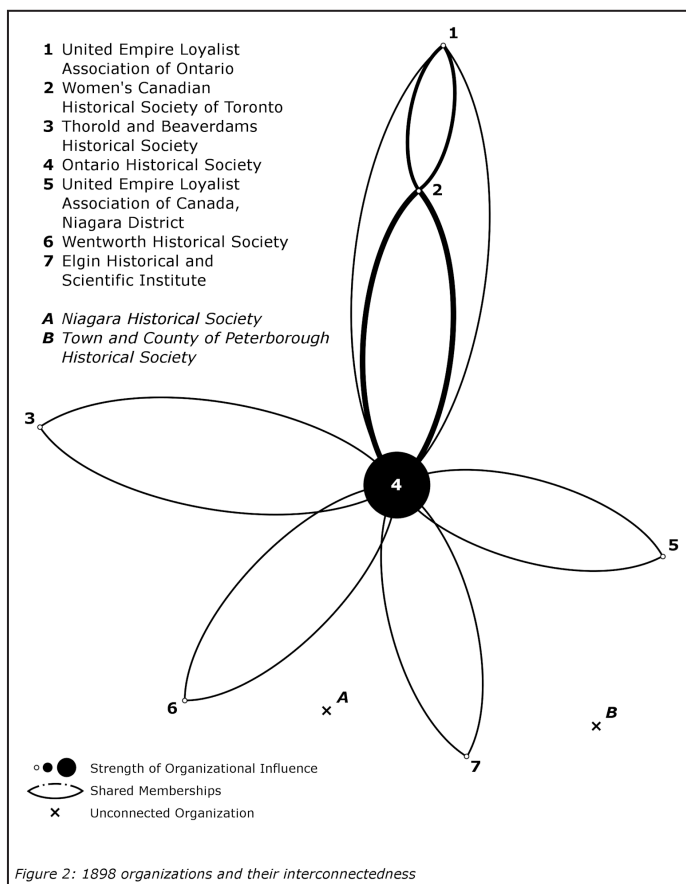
**1** United Empire Loyalist Association of Ontario
**2** Women's Canadian Historical Society of Toronto
**3** Thorold and Beaverdams Historical Society
**4** Ontario Historical Society
**5** United Empire Loyalist Association of Canada, Niagara District
**6** Wentworth Historical Society
**7** Elgin Historical and Scientific Institute

***A*** *Niagara Historical Society*
***B*** *Town and County of Peterborough Historical Society*

1
2
3
4
5
6
A
7
B

Strength of Organizational Influence
Shared Memberships
Unconnected Organization

*Figure 2: 1898 organizations and their interconnectedness*